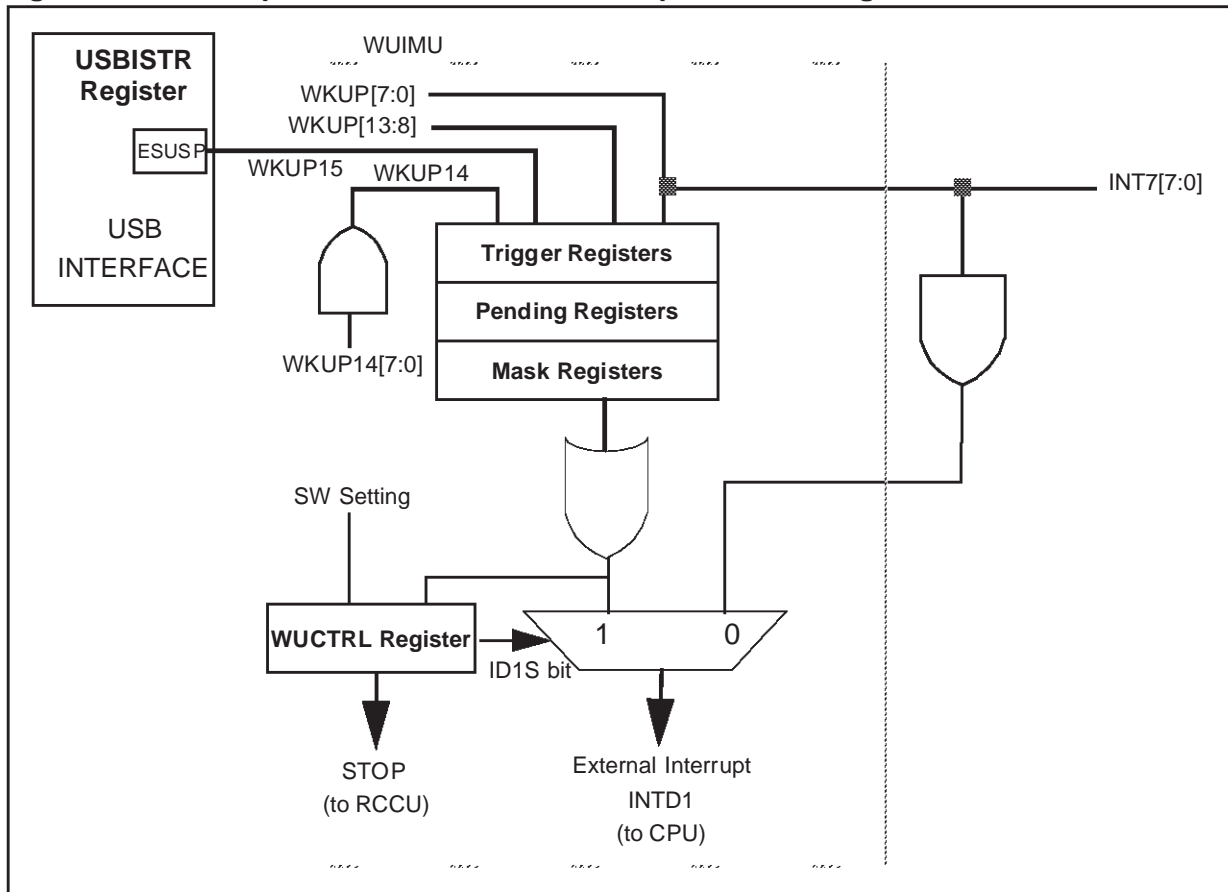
USBISTR Register

ESUSP

USB INTERFACE

WUIMU

WKUP[7:0]

WKUP[13:8]

WKUP15

WKUP14

INT7[7:0]

Trigger Registers

Pending Registers

Mask Registers

WKUP14[7:0]

SW Setting

WUCTRL Register

1

0

ID1S bit

STOP (to RCCU)

External Interrupt INTD1 (to CPU)